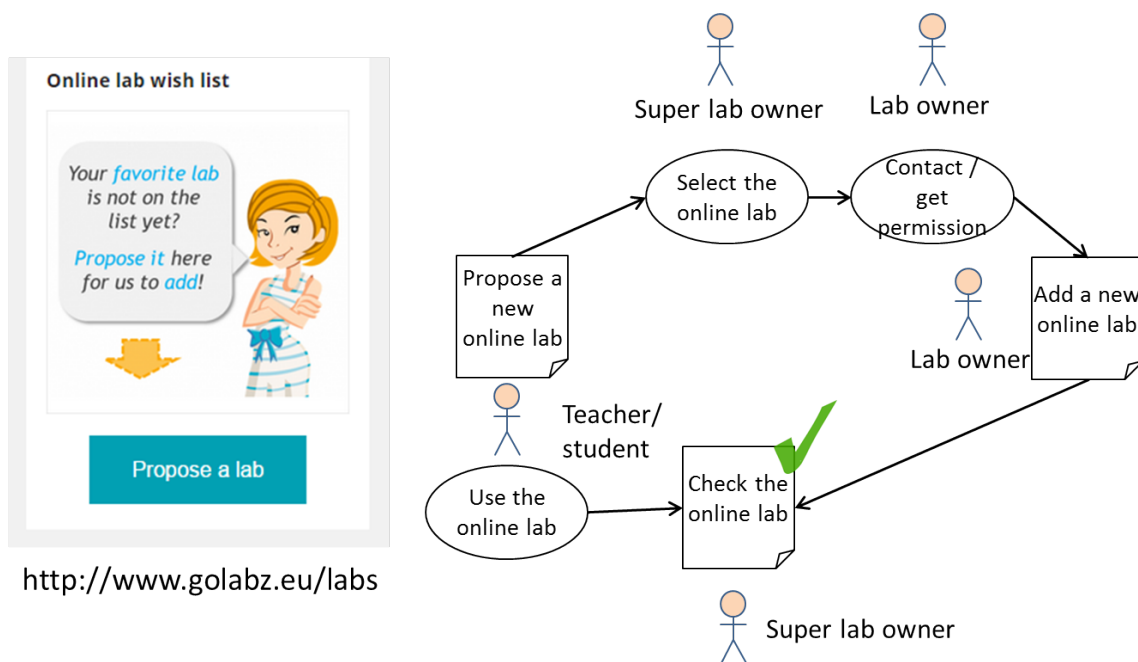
Online lab wish list

Your favorite lab is not on the list yet?

Propose it here for us to add!

Propose a lab

http://www.golabz.eu/labs

Super lab owner

Lab owner

Select the online lab

Contact / get permission

Propose a new online lab

Lab owner

Add a new online lab

Teacher/ student

Use the online lab

Check the online lab

Super lab owner